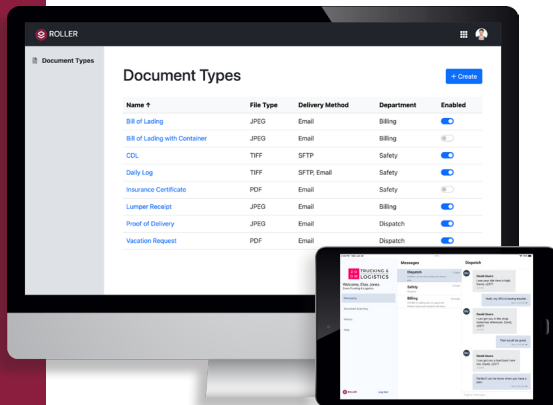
ROLLER

Document Types

Document Types

+ Create

| Name ↑ | File Type | Delivery Method | Department | Enabled |
|---|---|---|---|---|
| Bill of Lading | JPEG | Email | Billing | |
| Bill of Lading with Container | JPEG | Email | Billing | |
| CDL | TIFF | SFTP | Safety | |
| Daily Log | TIFF | SFTP, Email | Safety | |
| Insurance Certificate | PDF | Email | Safety | |
| Lumper Receipt | JPEG | Email | Billing | |
| Proof of Delivery | JPEG | Email | Dispatch | |
| Vacation Request | PDF | Email | Dispatch | |

TRUCKING & LOGISTICS

Welcome, Elias Jones

Messages

Dispatch

Dispatch

Safety

Billing

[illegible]